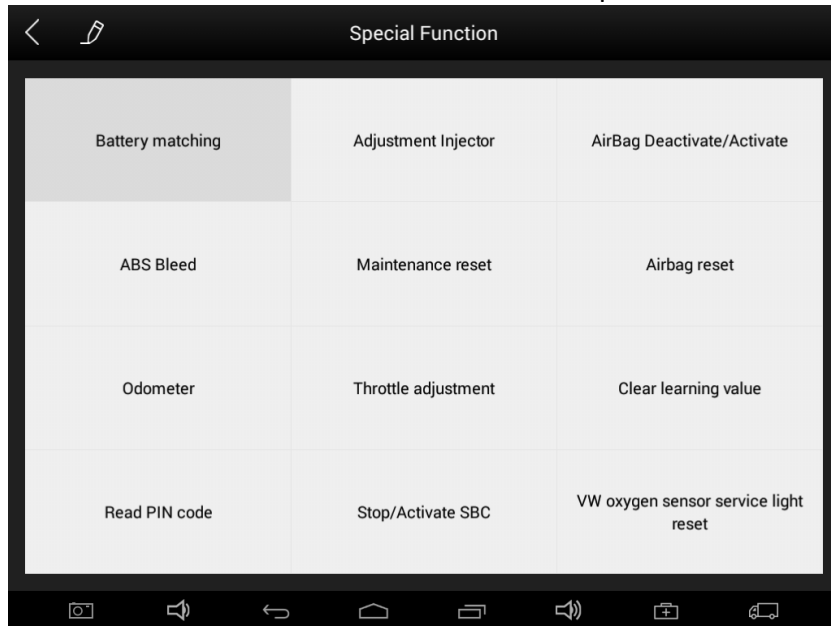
Special Function

| | | |
|---|---|---|
| Battery matching | Adjustment Injector | AirBag Deactivate/Activate |
| ABS Bleed | Maintenance reset | Airbag reset |
| Odometer | Throttle adjustment | Clear learning value |
| Read PIN code | Stop/Activate SBC | VW oxygen sensor service light reset |